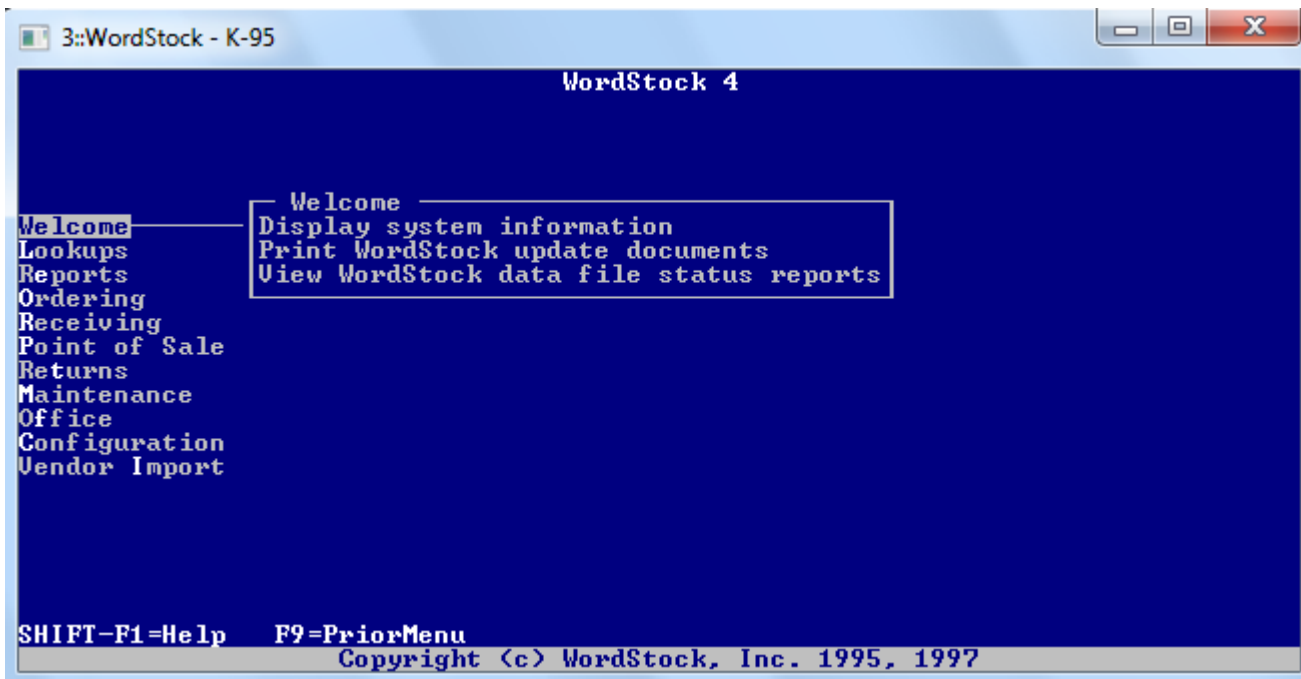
3::WordStock - K-95

WordStock 4

Welcome
Display system information
Print WordStock update documents
View WordStock data file status reports

Welcome
Lookups
Reports
Ordering
Receiving
Point of Sale
Returns
Maintenance
Office
Configuration
Vendor Import

SHIFT-F1=Help F9=PriorMenu
Copyright (c) WordStock, Inc. 1995, 1997